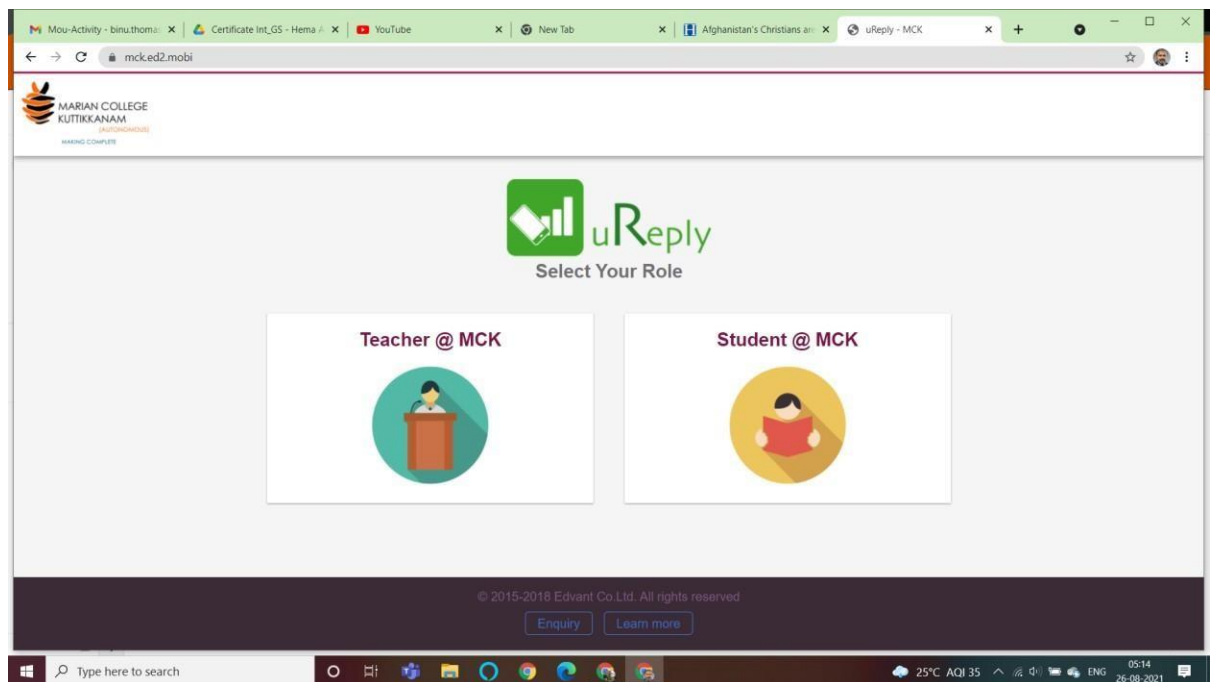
Mou-Activity - binu.thoma ×
Certificate Int_GS - Hema A ×
YouTube ×
New Tab ×
Afghanistan's Christians ar ×
uReply - MCK ×

mck.ed2.mobi

MARIAN COLLEGE KUTTIKKANAM (AUTONOMOUS)
MAKING COMPLETE

uReply
Select Your Role

Teacher @ MCK

Student @ MCK

© 2015-2018 Edvant Co.Ltd. All rights reserved

Enquiry
Learn more

Type here to search

25°C AQI 35 ENG 05:14 26-08-2021